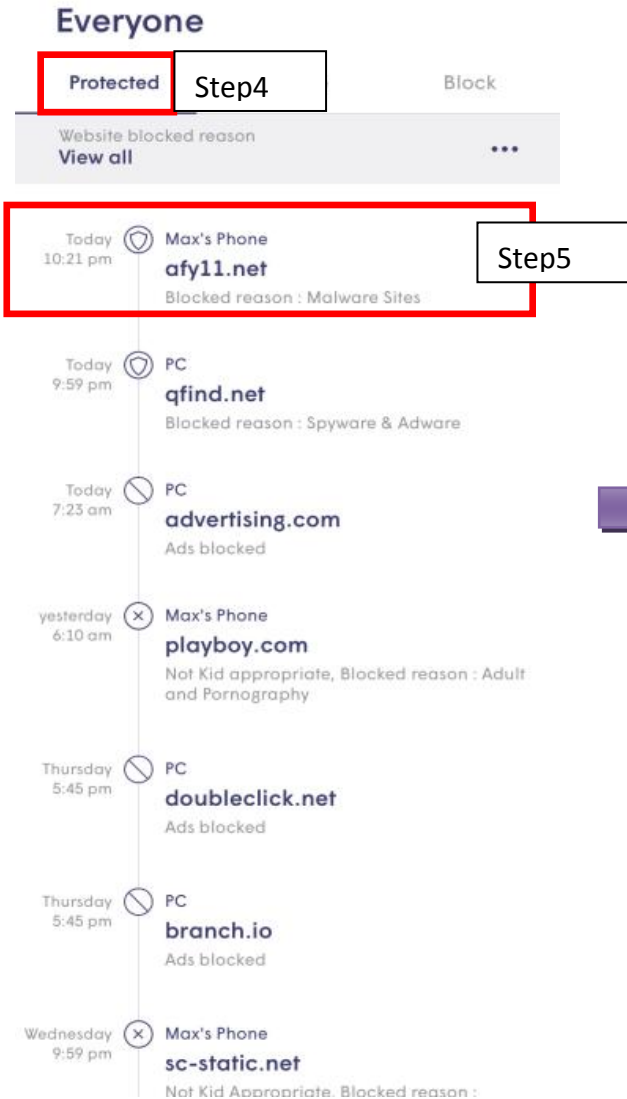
Everyone

Protected Step4 Block

Website blocked reason
View all ...

Today 10:21 pm Max's Phone
afy11.net
Blocked reason : Malware Sites
Step5

Today 9:59 pm PC
qfind.net
Blocked reason : Spyware & Adware

Today 7:23 am PC
advertising.com
Ads blocked

yesterday 6:10 am Max's Phone
playboy.com
Not Kid appropriate, Blocked reason : Adult and Pornography

Thursday 5:45 pm PC
doubleclick.net
Ads blocked

Thursday 5:45 pm PC
branch.io
Ads blocked

Wednesday 9:59 pm Max's Phone
sc-static.net
Not Kid Appropriate, Blocked reason :